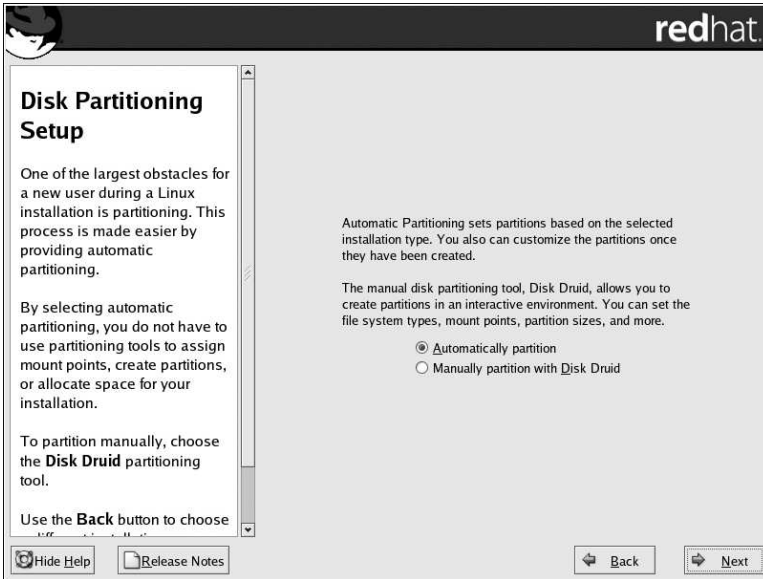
redhat.

Disk Partitioning Setup

One of the largest obstacles for a new user during a Linux installation is partitioning. This process is made easier by providing automatic partitioning.

By selecting automatic partitioning, you do not have to use partitioning tools to assign mount points, create partitions, or allocate space for your installation.

To partition manually, choose the **Disk Druid** partitioning tool.

Use the **Back** button to choose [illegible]

Automatic Partitioning sets partitions based on the selected installation type. You also can customize the partitions once they have been created.

The manual disk partitioning tool, Disk Druid, allows you to create partitions in an interactive environment. You can set the file system types, mount points, partition sizes, and more.

Automatically partition
Manually partition with Disk Druid

Hide Help
Release Notes
Back
Next